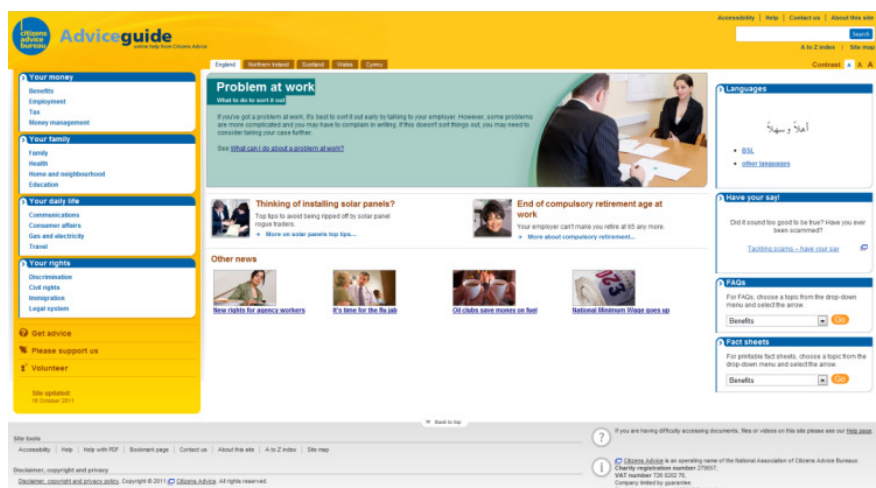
citizens advice bureau

Adviceguide
online help from Citizens Advice

Accessibility | Help | Contact us | About this site

Search

A to Z index | Site map

England | Northern Ireland | Scotland | Wales | Cymru

Contrast A A A

Your money
Benefits
Employment
Tax
Money management

Your family
Family
Health
Home and neighbourhood
Education

Your daily life
Communications
Consumer affairs
Gas and electricity
Travel

Your rights
Discrimination
Civil rights
Immigration
Legal system

Get advice

Please support us

Volunteer

Site updated:
18 October 2011

Problem at work
What to do to sort it out

If you've got a problem at work, it's best to sort it out early by talking to your employer. However, some problems are more complicated and you may have to complain in writing. If this doesn't sort things out, you may need to consider taking your case further.

See What can I do about a problem at work?

Thinking of installing solar panels?
Top tips to avoid being ripped off by solar panel rogue traders.
» More on solar panels top tips...

End of compulsory retirement age at work
Your employer can't make you retire at 65 any more.
» More about compulsory retirement...

Other news

New rights for agency workers

It's time for the flu jab

Oil clubs save money on fuel

National Minimum Wage goes up

Languages

أهلاً وسهلاً

BSL
other languages

Have your say!
Did it sound too good to be true? Have you ever been scammed?
Tackling scams – have your say

FAQs
For FAQs, choose a topic from the drop-down menu and select the arrow.
Benefits
Go

Fact sheets
For printable fact sheets, choose a topic from the drop-down menu and select the arrow.
Benefits
Go

Back to top

Site tools
Accessibility | Help | Help with PDF | Bookmark page | Contact us | About this site | A to Z index | Site map

Disclaimer, copyright and privacy
Disclaimer, copyright and privacy policy. Copyright © 2011 Citizens Advice. All rights reserved.

If you are having difficulty accessing documents, files or videos on this site please see our help page.

Citizens Advice is an operating name of the National Association of Citizens Advice Bureaux.
Charity registration number 279057,
VAT number 726 0202 76,
Company limited by guarantee